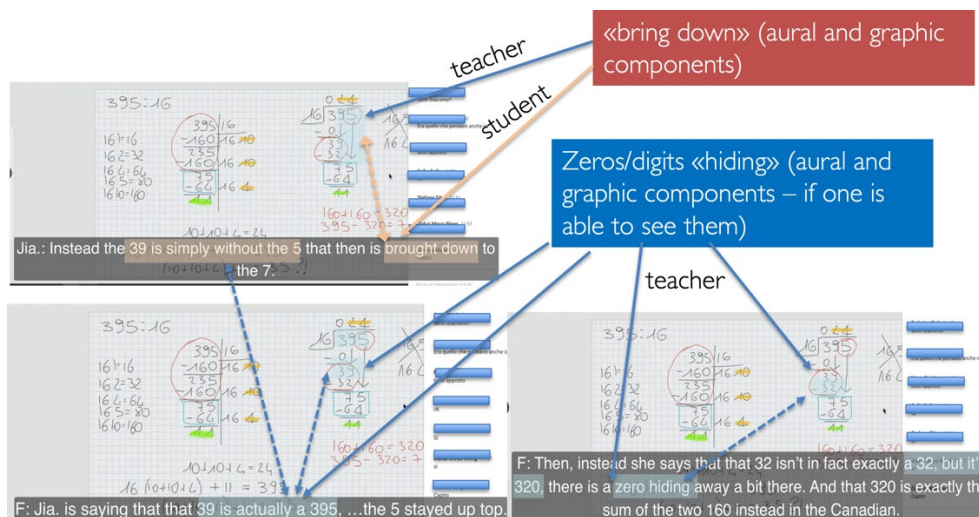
«bring down» (aural and graphic components)

teacher

student

Zeros/digits «hiding» (aural and graphic components – if one is able to see them)

teacher

395:16

16·1=16
16·2=32
16·4=64
16·5=80
16·10=160

395 | 16
-160 | 10
235
-160 | 10
75
-64 | 4
11

16 | 395
-0
39
-32
75
-64

160+160=320
395-320=75

Jia.: Instead the 39 is simply without the 5 that then is brought down to the 7.

395:16

16·1=16
16·2=32
16·4=64
16·5=80
16·10=160

395 | 16
-160 | 10
235
-160 | 10
75
-64 | 4
11

16 | 395
-0
39
-32
75
-64

160+160=320
395-320=75

10+10+4=24
16·(10+10+4)+11=395

F: Jia. is saying that that 39 is actually a 395, …the 5 stayed up top.

395:16

16·1=16
16·2=32
16·4=64
16·5=80
16·10=160

395 | 16
-160 | 10
235
-160 | 10
75
-64 | 4
11

16 | 395
32
75
-64

160+160=320

F: Then, instead she says that that 32 isn't in fact exactly a 32, but it' 320, there is a zero hiding away a bit there. And that 320 is exactly th sum of the two 160 instead in the Canadian.